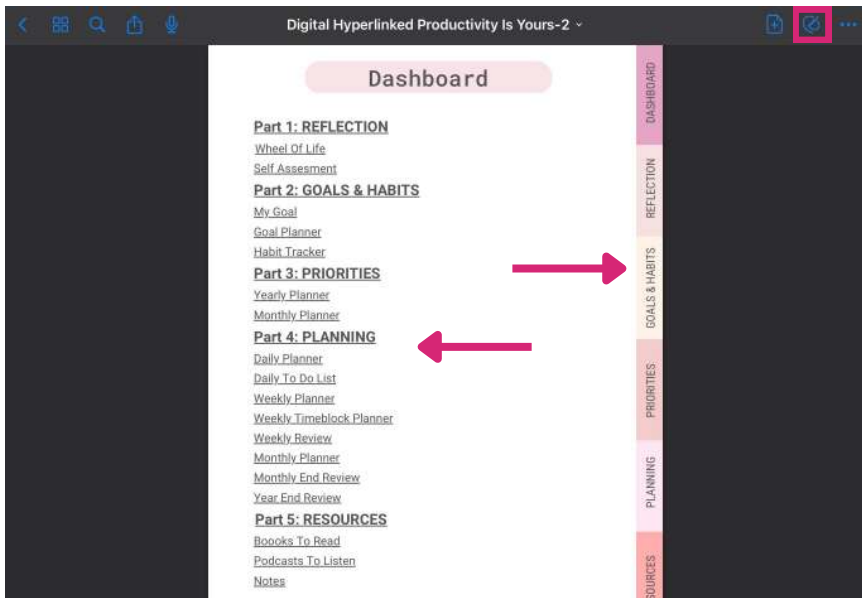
Digital Hyperlinked Productivity Is Yours-2

Dashboard

Part 1: REFLECTION
Wheel Of Life
Self Assesment
Part 2: GOALS & HABITS
My Goal
Goal Planner
Habit Tracker
Part 3: PRIORITIES
Yearly Planner
Monthly Planner
Part 4: PLANNING
Daily Planner
Daily To Do List
Weekly Planner
Weekly Timeblock Planner
Weekly Review
Monthly Planner
Monthly End Review
Year End Review
Part 5: RESOURCES
Boooks To Read
Podcasts To Listen
Notes

DASHBOARD
REFLECTION
GOALS & HABITS
PRIORITIES
PLANNING
SOURCES